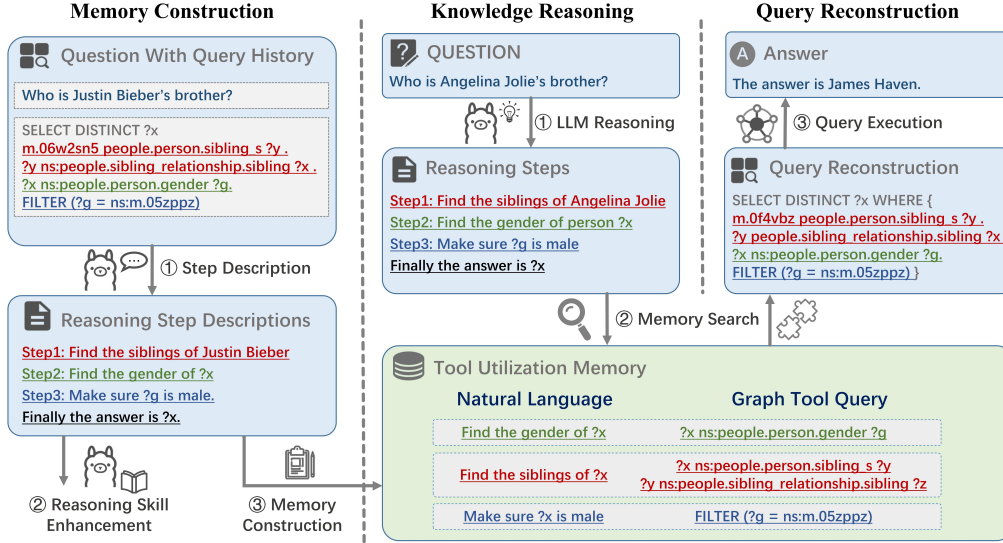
Memory Construction

Question With Query History

Who is Justin Bieber's brother?

SELECT DISTINCT ?x
m.06w2sn5 people.person.sibling_s ?y .
?y ns:people.sibling_relationship.sibling ?x .
?x ns:people.person.gender ?g.
FILTER (?g = ns:m.05zppz)

① Step Description

Reasoning Step Descriptions

Step1: Find the siblings of Justin Bieber
Step2: Find the gender of ?x
Step3: Make sure ?g is male.
Finally the answer is ?x.

② Reasoning Skill Enhancement

③ Memory Construction

Knowledge Reasoning

QUESTION

Who is Angelina Jolie's brother?

① LLM Reasoning

Reasoning Steps

Step1: Find the siblings of Angelina Jolie
Step2: Find the gender of person ?x
Step3: Make sure ?g is male
Finally the answer is ?x

② Memory Search

Query Reconstruction

Answer

The answer is James Haven.

③ Query Execution

Query Reconstruction

SELECT DISTINCT ?x WHERE {
m.0f4vbz people.person.sibling_s ?y .
?y people.sibling_relationship.sibling ?x
?x ns:people.person.gender ?g.
FILTER (?g = ns:m.05zppz) }

Tool Utilization Memory

| Natural Language | Graph Tool Query |
|---|---|
| Find the gender of ?x | ?x ns:people.person.gender ?g |
| Find the siblings of ?x | ?x ns:people.person.sibling_s ?y ?y ns:people.sibling_relationship.sibling ?z |
| Make sure ?x is male | FILTER (?g = ns:m.05zppz) |